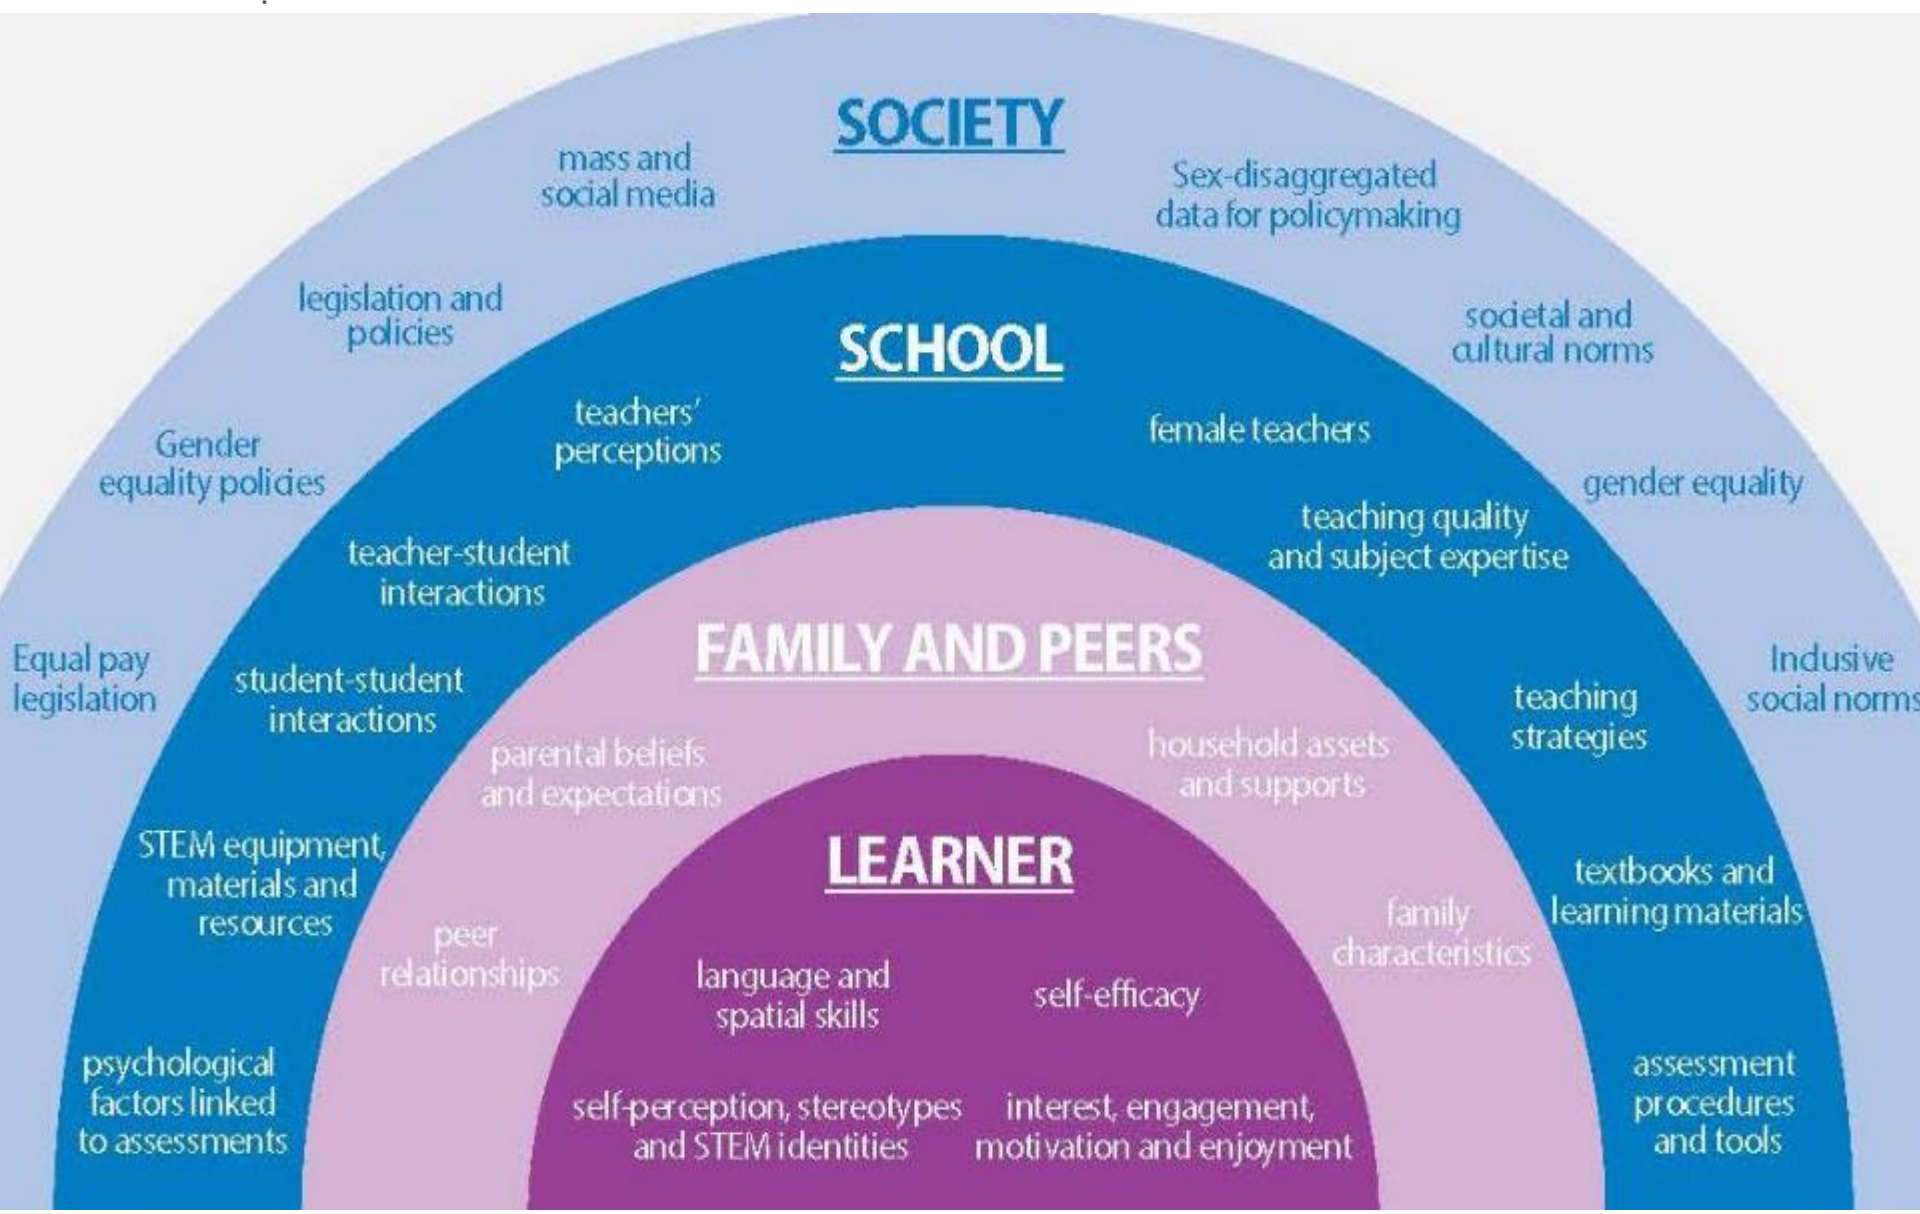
SOCIETY

mass and social media

Sex-disaggregated data for policymaking

legislation and policies

societal and cultural norms

Gender equality policies

gender equality

Equal pay legislation

Inclusive social norms

SCHOOL

teachers' perceptions

female teachers

teacher-student interactions

teaching quality and subject expertise

student-student interactions

teaching strategies

STEM equipment, materials and resources

textbooks and learning materials

psychological factors linked to assessments

assessment procedures and tools

FAMILY AND PEERS

parental beliefs and expectations

household assets and supports

peer relationships

family characteristics

LEARNER

language and spatial skills

self-efficacy

self-perception, stereotypes and STEM identities

interest, engagement, motivation and enjoyment